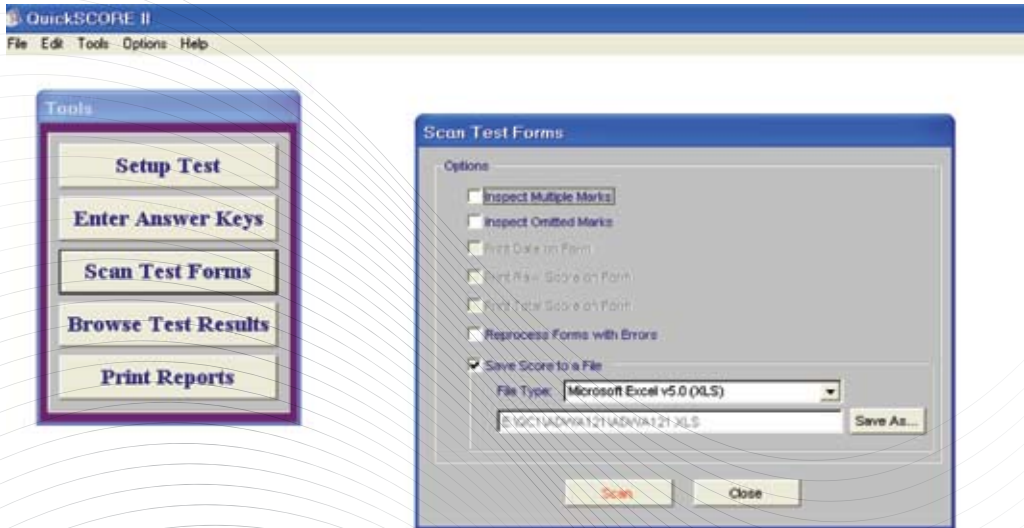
QuickSCORE II

File Edit Tools Options Help

Tools

Setup Test

Enter Answer Keys

Scan Test Forms

Browse Test Results

Print Reports

Scan Test Forms

Options

Inspect Multiple Marks

Inspect Omitted Marks

Print Date on Form

Print Raw Score on Form

Print Total Score on Form

Reprocess Forms with Errors

Save Score to a File

File Type: Microsoft Excel v5.0 (XLS)

E:\QC1\ADW\A121\ADW\A121.XLS

Save As...

Scan

Close